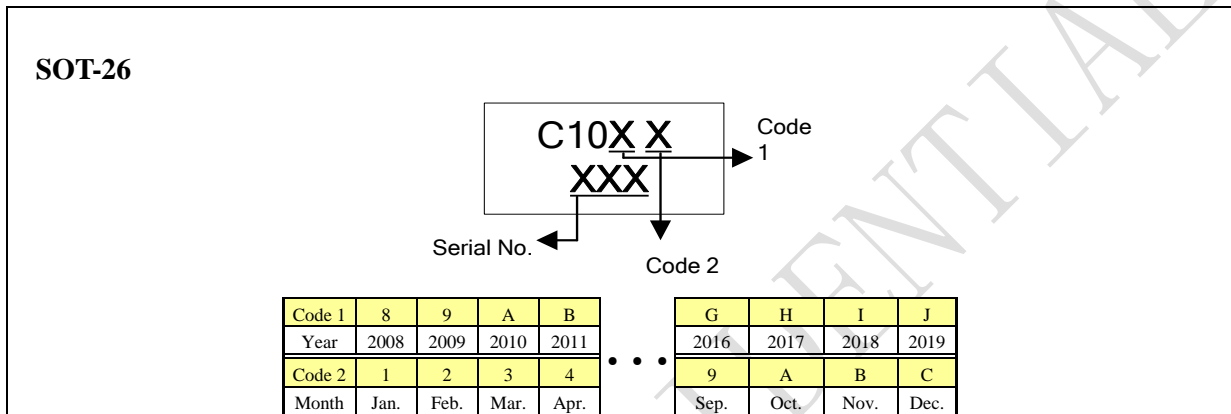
SOT-26

C10X X
XXX

Code 1

Serial No.

Code 2

| Code 1 | 8 | 9 | A | B |
|---|---|---|---|---|
| Year | 2008 | 2009 | 2010 | 2011 |
| Code 2 | 1 | 2 | 3 | 4 |
| Month | Jan. | Feb. | Mar. | Apr. |

• • •

| G | H | I | J |
|---|---|---|---|
| 2016 | 2017 | 2018 | 2019 |
| 9 | A | B | C |
| Sep. | Oct. | Nov. | Dec. |

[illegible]ENTIAL